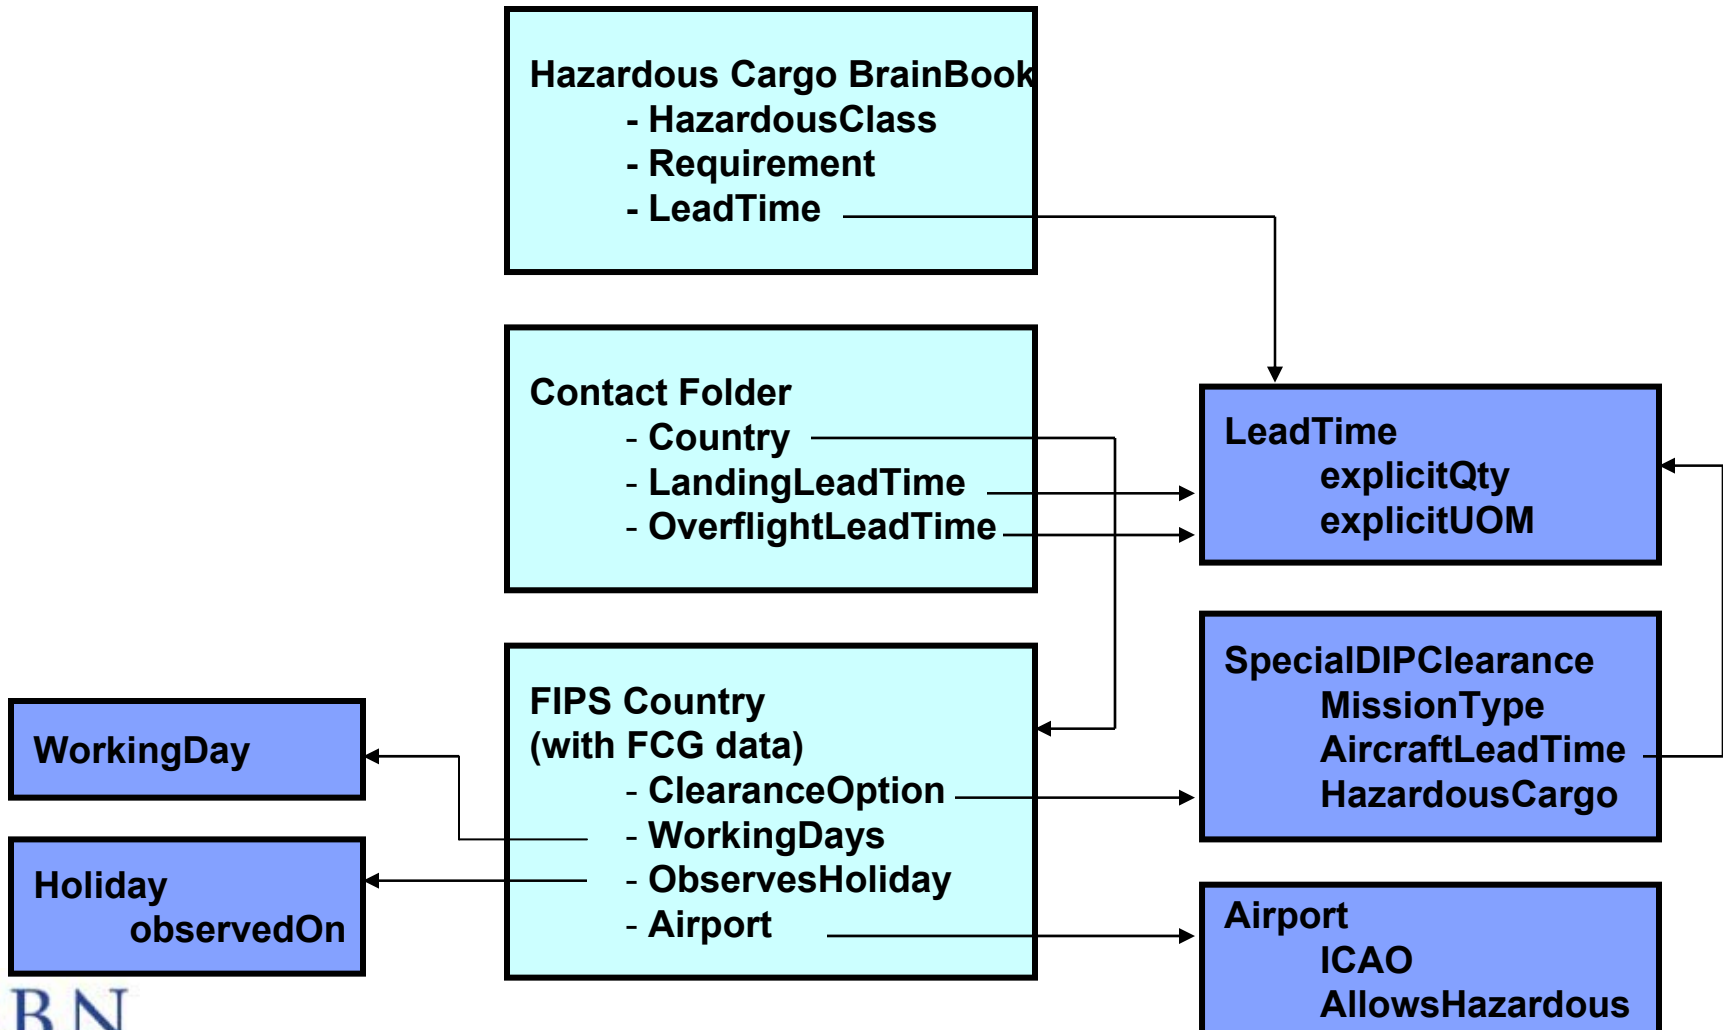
Hazardous Cargo BrainBook
- HazardousClass
- Requirement
- LeadTime

Contact Folder
- Country
- LandingLeadTime
- OverflightLeadTime

LeadTime
explicitQty
explicitUOM

SpecialDIPClearance
MissionType
AircraftLeadTime
HazardousCargo

WorkingDay

FIPS Country
(with FCG data)
- ClearanceOption
- WorkingDays
- ObservesHoliday
- Airport

Holiday
observedOn

Airport
ICAO
AllowsHazardous

BN